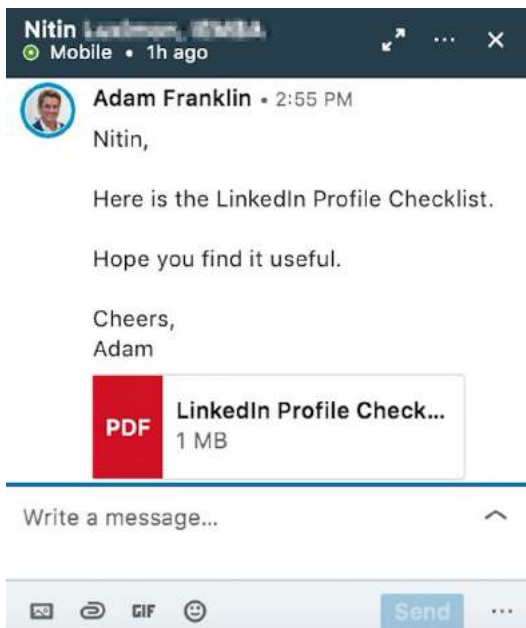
Nitin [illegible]
Mobile • 1h ago

Adam Franklin • 2:55 PM
Nitin,

Here is the LinkedIn Profile Checklist.

Hope you find it useful.

Cheers,
Adam

PDF
LinkedIn Profile Check...
1 MB

Write a message...

GIF
Send
...